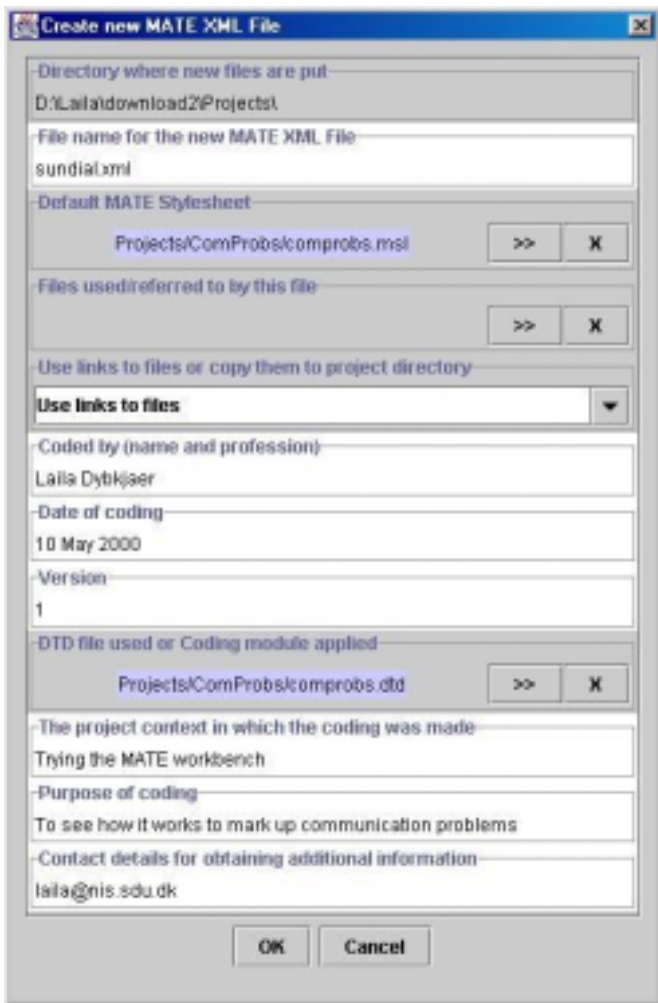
Create new MATE XML File

Directory where new files are put
D:\Laila\download2\Projects\

File name for the new MATE XML File
sundial.xml

Default MATE Stylesheet
Projects/ComProbs/comprobs.msl
>>
X

Files used/referred to by this file
>>
X

Use links to files or copy them to project directory
Use links to files

Coded by (name and profession)
Laila Dybkjaer

Date of coding
10 May 2000

Version
1

DTD file used or Coding module applied
Projects/ComProbs/comprobs.dtd
>>
X

The project context in which the coding was made
Trying the MATE workbench

Purpose of coding
To see how it works to mark up communication problems

Contact details for obtaining additional information
laila@nis.sdu.dk

OK
Cancel